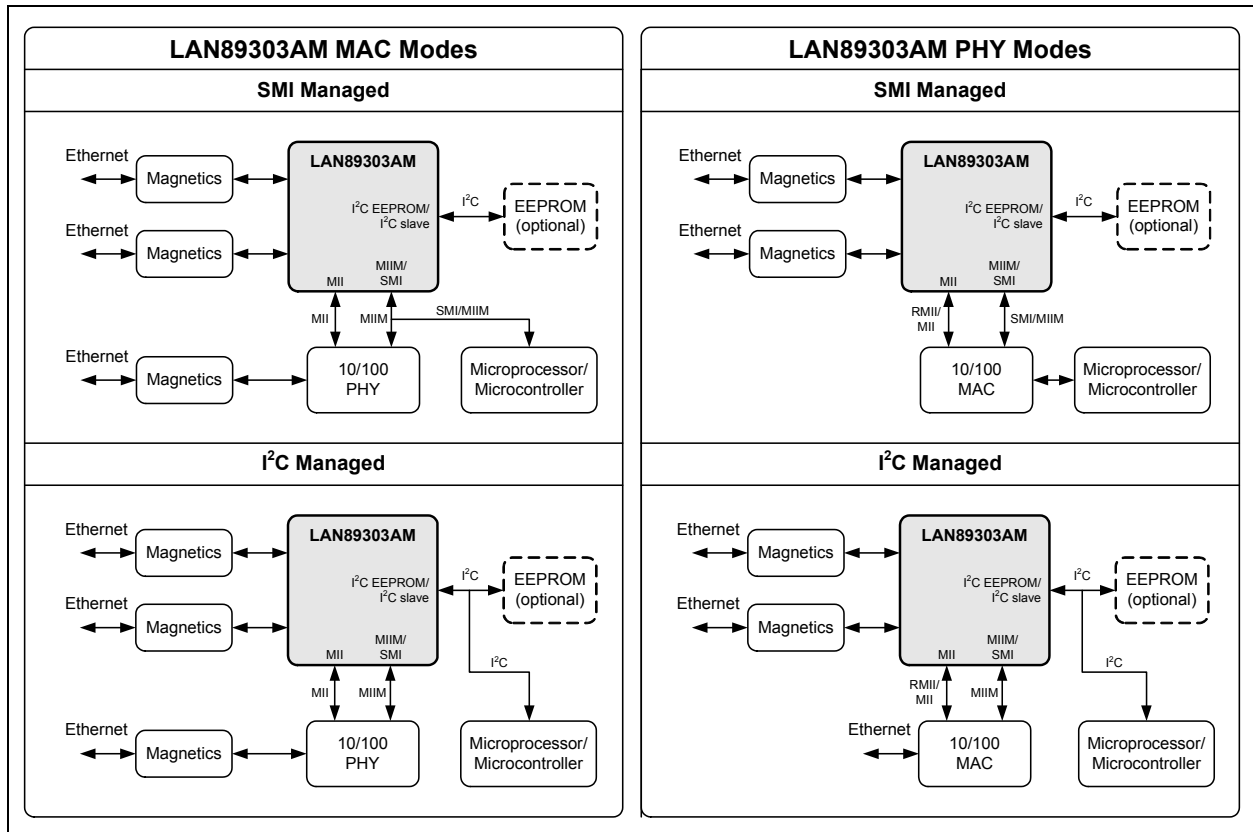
LAN89303AM MAC Modes

SMI Managed

Ethernet
Magnetics
Ethernet
Magnetics
LAN89303AM
$I^2C$ EEPROM/
$I^2C$ slave
$I^2C$
EEPROM
(optional)
MII
MIIM/
SMI
MII
MIIM
SMI/MIIM
Ethernet
Magnetics
10/100
PHY
Microprocessor/
Microcontroller

$I^2C$ Managed

Ethernet
Magnetics
Ethernet
Magnetics
LAN89303AM
$I^2C$ EEPROM/
$I^2C$ slave
$I^2C$
EEPROM
(optional)
MII
MIIM/
SMI
$I^2C$
MII
MIIM
Ethernet
Magnetics
10/100
PHY
Microprocessor/
Microcontroller

LAN89303AM PHY Modes

SMI Managed

Ethernet
Magnetics
Ethernet
Magnetics
LAN89303AM
$I^2C$ EEPROM/
$I^2C$ slave
$I^2C$
EEPROM
(optional)
MII
MIIM/
SMI
RMII/
MII
SMI/MIIM
10/100
MAC
Microprocessor/
Microcontroller

$I^2C$ Managed

Ethernet
Magnetics
Ethernet
Magnetics
LAN89303AM
$I^2C$ EEPROM/
$I^2C$ slave
$I^2C$
EEPROM
(optional)
MII
MIIM/
SMI
$I^2C$
RMII/
MII
MIIM
Ethernet
10/100
MAC
Microprocessor/
Microcontroller